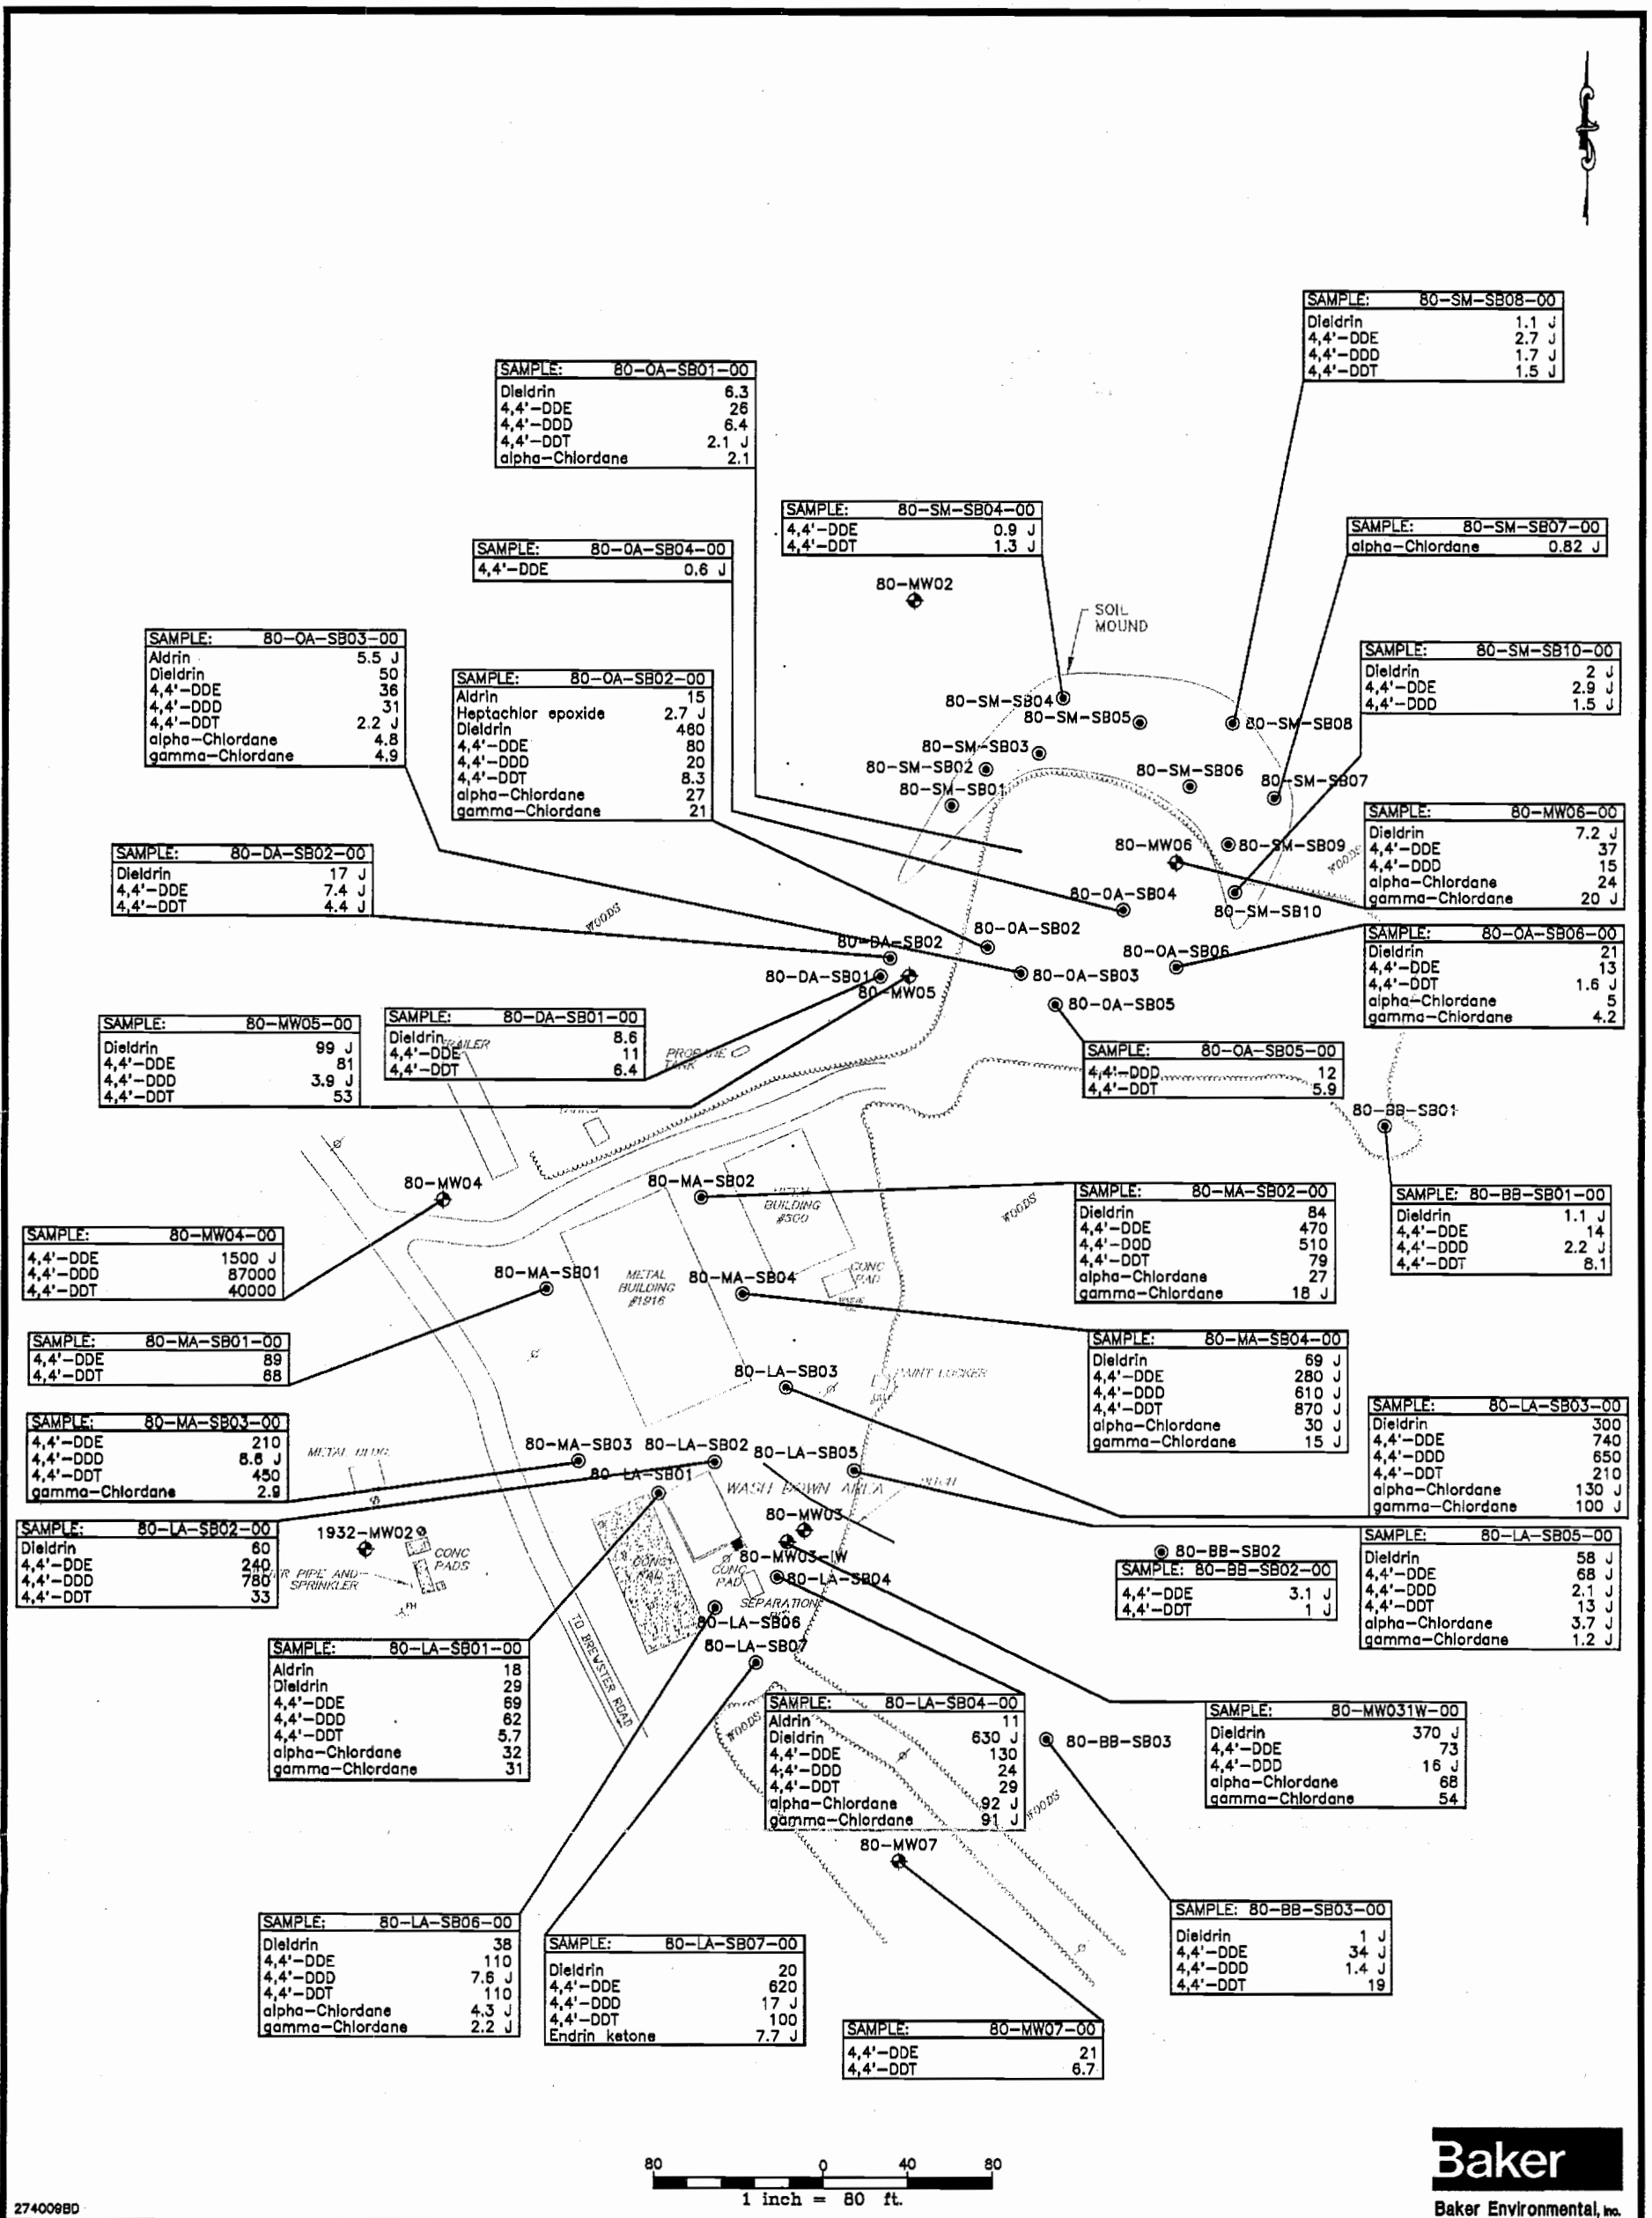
| SAMPLE: | 80-SM-SB08-00 |
|---|---|
| Dieldrin | 1.1 J |
| 4,4'-DDE | 2.7 J |
| 4,4'-DDD | 1.7 J |
| 4,4'-DDT | 1.5 J |

| SAMPLE: | 80-OA-SB01-00 |
|---|---|
| Dieldrin | 6.3 |
| 4,4'-DDE | 26 |
| 4,4'-DDD | 6.4 |
| 4,4'-DDT | 2.1 J |
| alpha-Chlordane | 2.1 |

| SAMPLE: | 80-SM-SB04-00 |
|---|---|
| 4,4'-DDE | 0.9 J |
| 4,4'-DDT | 1.3 J |

| SAMPLE: | 80-SM-SB07-00 |
|---|---|
| alpha-Chlordane | 0.82 J |

| SAMPLE: | 80-OA-SB04-00 |
|---|---|
| 4,4'-DDE | 0.6 J |

80-MW02

SOIL MOUND

| SAMPLE: | 80-OA-SB03-00 |
|---|---|
| Aldrin | 5.5 J |
| Dieldrin | 50 |
| 4,4'-DDE | 36 |
| 4,4'-DDD | 31 |
| 4,4'-DDT | 2.2 J |
| alpha-Chlordane | 4.8 |
| gamma-Chlordane | 4.9 |

| SAMPLE: | 80-OA-SB02-00 |
|---|---|
| Aldrin | 15 |
| Heptachlor epoxide | 2.7 J |
| Dieldrin | 460 |
| 4,4'-DDE | 80 |
| 4,4'-DDD | 20 |
| 4,4'-DDT | 8.3 |
| alpha-Chlordane | 27 |
| gamma-Chlordane | 21 |

| SAMPLE: | 80-SM-SB10-00 |
|---|---|
| Dieldrin | 2 J |
| 4,4'-DDE | 2.9 J |
| 4,4'-DDD | 1.5 J |

80-SM-SB04
80-SM-SB05
80-SM-SB08
80-SM-SB03
80-SM-SB02
80-SM-SB06
80-SM-SB01
80-SM-SB07

| SAMPLE: | 80-MW06-00 |
|---|---|
| Dieldrin | 7.2 J |
| 4,4'-DDE | 37 |
| 4,4'-DDD | 15 |
| alpha-Chlordane | 24 |
| gamma-Chlordane | 20 J |

| SAMPLE: | 80-DA-SB02-00 |
|---|---|
| Dieldrin | 17 J |
| 4,4'-DDE | 7.4 J |
| 4,4'-DDT | 4.4 J |

80-MW06
80-SM-SB09
80-OA-SB04
80-SM-SB10
WOODS
80-OA-SB02
80-DA-SB02
80-OA-SB06
80-DA-SB01
80-OA-SB03
80-MW05
80-OA-SB05

| SAMPLE: | 80-OA-SB06-00 |
|---|---|
| Dieldrin | 21 |
| 4,4'-DDE | 13 |
| 4,4'-DDT | 1.6 J |
| alpha-Chlordane | 5 |
| gamma-Chlordane | 4.2 |

| SAMPLE: | 80-MW05-00 |
|---|---|
| Dieldrin | 99 J |
| 4,4'-DDE | 81 |
| 4,4'-DDD | 3.9 J |
| 4,4'-DDT | 53 |

| SAMPLE: | 80-DA-SB01-00 |
|---|---|
| Dieldrin | 8.6 |
| 4,4'-DDE | 11 |
| 4,4'-DDT | 6.4 |

TRAILER
PROPANE TANK

| SAMPLE: | 80-OA-SB05-00 |
|---|---|
| 4,4'-DDD | 12 |
| 4,4'-DDT | 5.9 |

80-BB-SB01

80-MW04
80-MA-SB02
BUILDING #300
WOODS

| SAMPLE: | 80-MA-SB02-00 |
|---|---|
| Dieldrin | 84 |
| 4,4'-DDE | 470 |
| 4,4'-DDD | 510 |
| 4,4'-DDT | 79 |
| alpha-Chlordane | 27 |
| gamma-Chlordane | 18 J |

| SAMPLE: | 80-BB-SB01-00 |
|---|---|
| Dieldrin | 1.1 J |
| 4,4'-DDE | 14 |
| 4,4'-DDD | 2.2 J |
| 4,4'-DDT | 8.1 |

| SAMPLE: | 80-MW04-00 |
|---|---|
| 4,4'-DDE | 1500 J |
| 4,4'-DDD | 87000 |
| 4,4'-DDT | 40000 |

80-MA-SB01
METAL BUILDING #1916
80-MA-SB04
CONC PAD

| SAMPLE: | 80-MA-SB01-00 |
|---|---|
| 4,4'-DDE | 89 |
| 4,4'-DDT | 88 |

| SAMPLE: | 80-MA-SB04-00 |
|---|---|
| Dieldrin | 69 J |
| 4,4'-DDE | 280 J |
| 4,4'-DDD | 610 J |
| 4,4'-DDT | 870 J |
| alpha-Chlordane | 30 J |
| gamma-Chlordane | 15 J |

80-LA-SB03
PAINT LOCKER

| SAMPLE: | 80-LA-SB03-00 |
|---|---|
| Dieldrin | 300 |
| 4,4'-DDE | 740 |
| 4,4'-DDD | 650 |
| 4,4'-DDT | 210 |
| alpha-Chlordane | 130 J |
| gamma-Chlordane | 100 J |

| SAMPLE: | 80-MA-SB03-00 |
|---|---|
| 4,4'-DDE | 210 |
| 4,4'-DDD | 8.8 J |
| 4,4'-DDT | 450 |
| gamma-Chlordane | 2.9 |

METAL BLDG
80-MA-SB03
80-LA-SB02
80-LA-SB05
80-LA-SB01
WASH DOWN AREA
80-MW03

| SAMPLE: | 80-LA-SB02-00 |
|---|---|
| Dieldrin | 60 |
| 4,4'-DDE | 240 |
| 4,4'-DDD | 780 |
| 4,4'-DDT | 33 |

1932-MW02
CONC PADS
AIR PIPE AND SPRINKLER
CONC PAD
80-MW03-IW
80-LA-SB04
SEPARATION
80-LA-SB06
80-LA-SB07
TO BREWSTER ROAD

80-BB-SB02

| SAMPLE: | 80-BB-SB02-00 |
|---|---|
| 4,4'-DDE | 3.1 J |
| 4,4'-DDT | 1 J |

| SAMPLE: | 80-LA-SB05-00 |
|---|---|
| Dieldrin | 58 J |
| 4,4'-DDE | 68 J |
| 4,4'-DDD | 2.1 J |
| 4,4'-DDT | 13 J |
| alpha-Chlordane | 3.7 J |
| gamma-Chlordane | 1.2 J |

| SAMPLE: | 80-LA-SB01-00 |
|---|---|
| Aldrin | 18 |
| Dieldrin | 29 |
| 4,4'-DDE | 69 |
| 4,4'-DDD | 62 |
| 4,4'-DDT | 5.7 |
| alpha-Chlordane | 32 |
| gamma-Chlordane | 31 |

| SAMPLE: | 80-LA-SB04-00 |
|---|---|
| Aldrin | 11 |
| Dieldrin | 630 J |
| 4,4'-DDE | 130 |
| 4,4'-DDD | 24 |
| 4,4'-DDT | 29 |
| alpha-Chlordane | 92 J |
| gamma-Chlordane | 91 J |

| SAMPLE: | 80-MW03IW-00 |
|---|---|
| Dieldrin | 370 J |
| 4,4'-DDE | 73 |
| 4,4'-DDD | 16 J |
| alpha-Chlordane | 68 |
| gamma-Chlordane | 54 |

WOODS
80-BB-SB03
WOODS
80-MW07

| SAMPLE: | 80-BB-SB03-00 |
|---|---|
| Dieldrin | 1 J |
| 4,4'-DDE | 34 J |
| 4,4'-DDD | 1.4 J |
| 4,4'-DDT | 19 |

| SAMPLE: | 80-LA-SB06-00 |
|---|---|
| Dieldrin | 38 |
| 4,4'-DDE | 110 |
| 4,4'-DDD | 7.6 J |
| 4,4'-DDT | 110 |
| alpha-Chlordane | 4.3 J |
| gamma-Chlordane | 2.2 J |

| SAMPLE: | 80-LA-SB07-00 |
|---|---|
| Dieldrin | 20 |
| 4,4'-DDE | 620 |
| 4,4'-DDD | 17 J |
| 4,4'-DDT | 100 |
| Endrin ketone | 7.7 J |

| SAMPLE: | 80-MW07-00 |
|---|---|
| 4,4'-DDE | 21 |
| 4,4'-DDT | 6.7 |

80 0 40 80
1 inch = 80 ft.

Baker
Baker Environmental, Inc.

274009BD